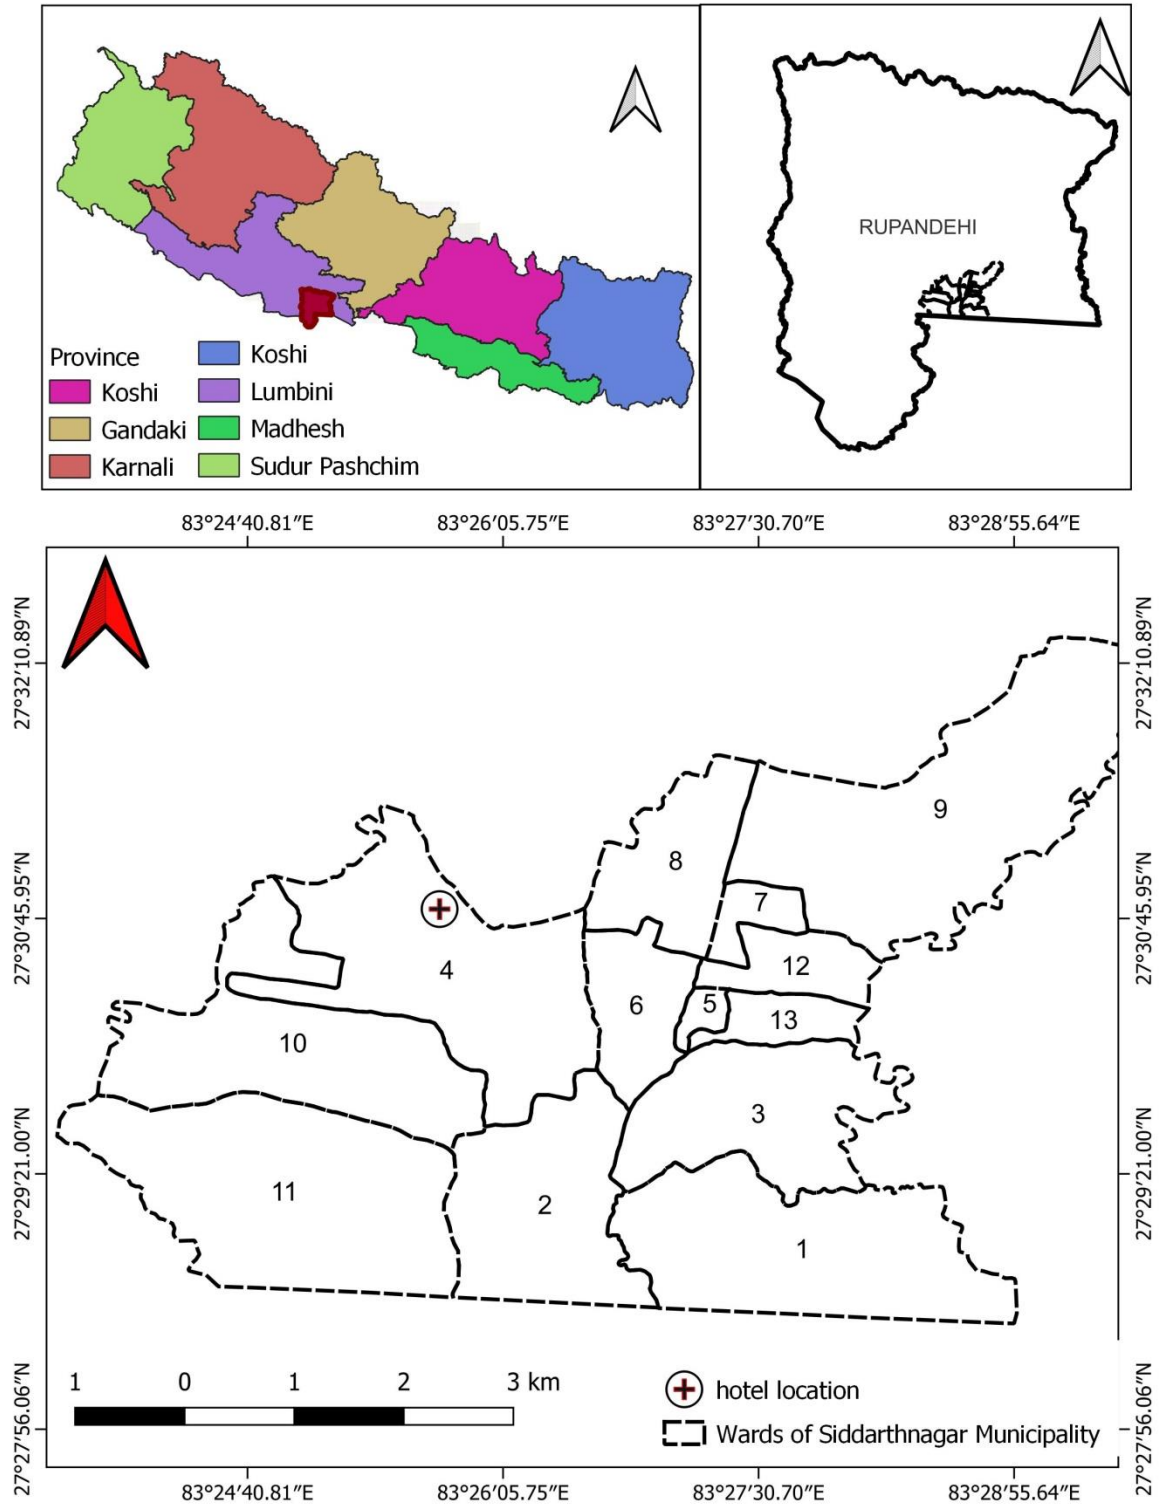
Province
Koshi
Gandaki
Karnali
Koshi
Lumbini
Madhesh
Sudur Pashchim

RUPANDEHI

83°24′40.81″E 83°26′05.75″E 83°27′30.70″E 83°28′55.64″E

27°32′10.89″N
27°30′45.95″N
27°29′21.00″N
27°27′56.06″N

27°32′10.89″N
27°30′45.95″N
27°29′21.00″N
27°27′56.06″N

9
8
7
4
12
6
5
13
10
3
11
2
1

1 0 1 2 3 km

hotel location
Wards of Siddarthnagar Municipality

83°24′40.81″E 83°26′05.75″E 83°27′30.70″E 83°28′55.64″E